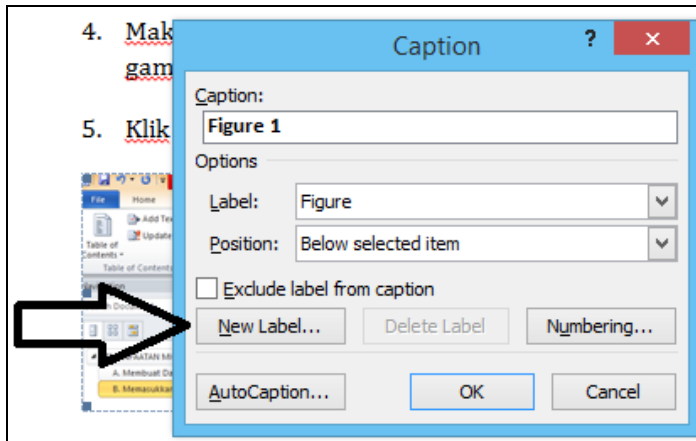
4. Mak
gam

5. Klik

File Home
Add Te
Update
Table of Contents
Table of Contents
A. Membuat D
B. Memasukka

Caption ? ×

Caption:
Figure 1
Options
Label: Figure
Position: Below selected item
Exclude label from caption
New Label... Delete Label Numbering...
AutoCaption... OK Cancel